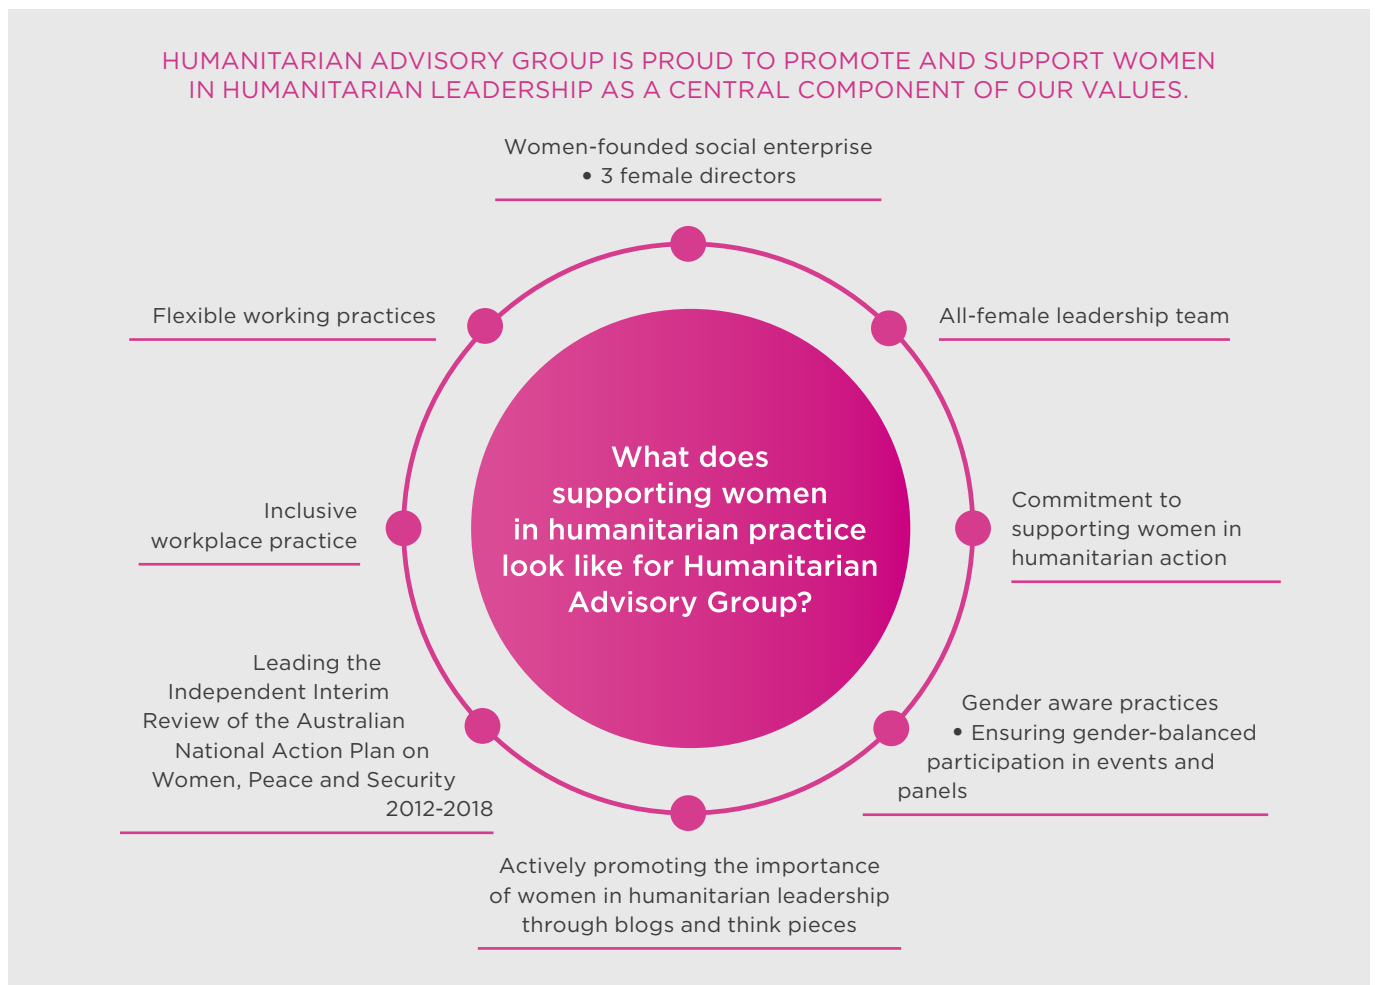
HUMANITARIAN ADVISORY GROUP IS PROUD TO PROMOTE AND SUPPORT WOMEN IN HUMANITARIAN LEADERSHIP AS A CENTRAL COMPONENT OF OUR VALUES.

Women-founded social enterprise
• 3 female directors

Flexible working practices

All-female leadership team

What does supporting women in humanitarian practice look like for Humanitarian Advisory Group?

Inclusive workplace practice

Commitment to supporting women in humanitarian action

Leading the Independent Interim Review of the Australian National Action Plan on Women, Peace and Security 2012-2018

Gender aware practices
• Ensuring gender-balanced participation in events and panels

Actively promoting the importance of women in humanitarian leadership through blogs and think pieces